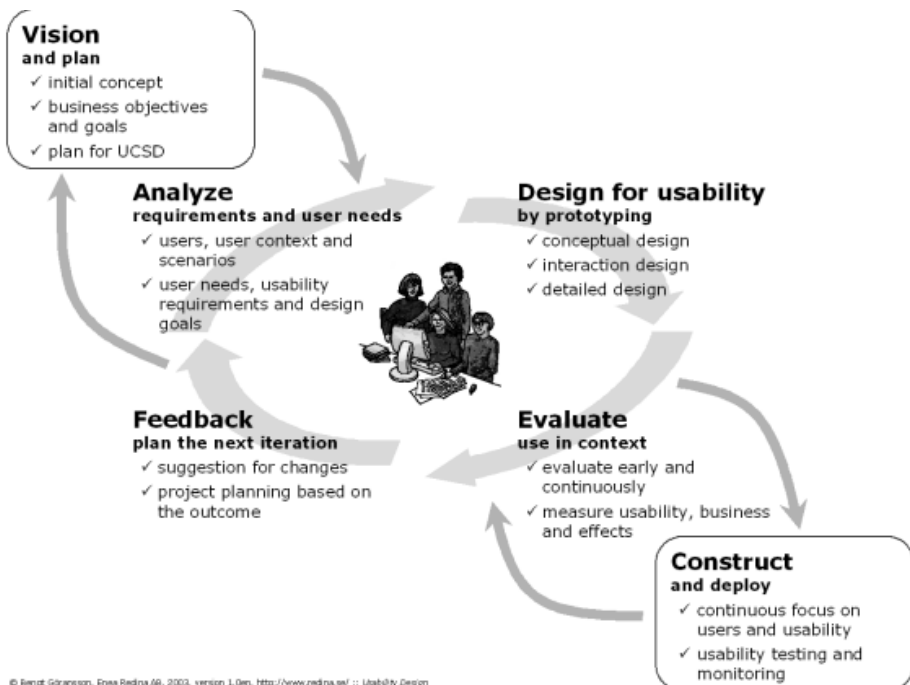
**Vision**
**and plan**
✓ initial concept
✓ business objectives and goals
✓ plan for UCSD

**Analyze**
**requirements and user needs**
✓ users, user context and scenarios
✓ user needs, usability requirements and design goals

**Design for usability**
**by prototyping**
✓ conceptual design
✓ interaction design
✓ detailed design

**Feedback**
**plan the next iteration**
✓ suggestion for changes
✓ project planning based on the outcome

**Evaluate**
**use in context**
✓ evaluate early and continuously
✓ measure usability, business and effects

**Construct**
**and deploy**
✓ continuous focus on users and usability
✓ usability testing and monitoring

© Bengt Göransson, Enea Redina AB, 2003, version 1.0en, http://www.redina.se/ :: Usability Design